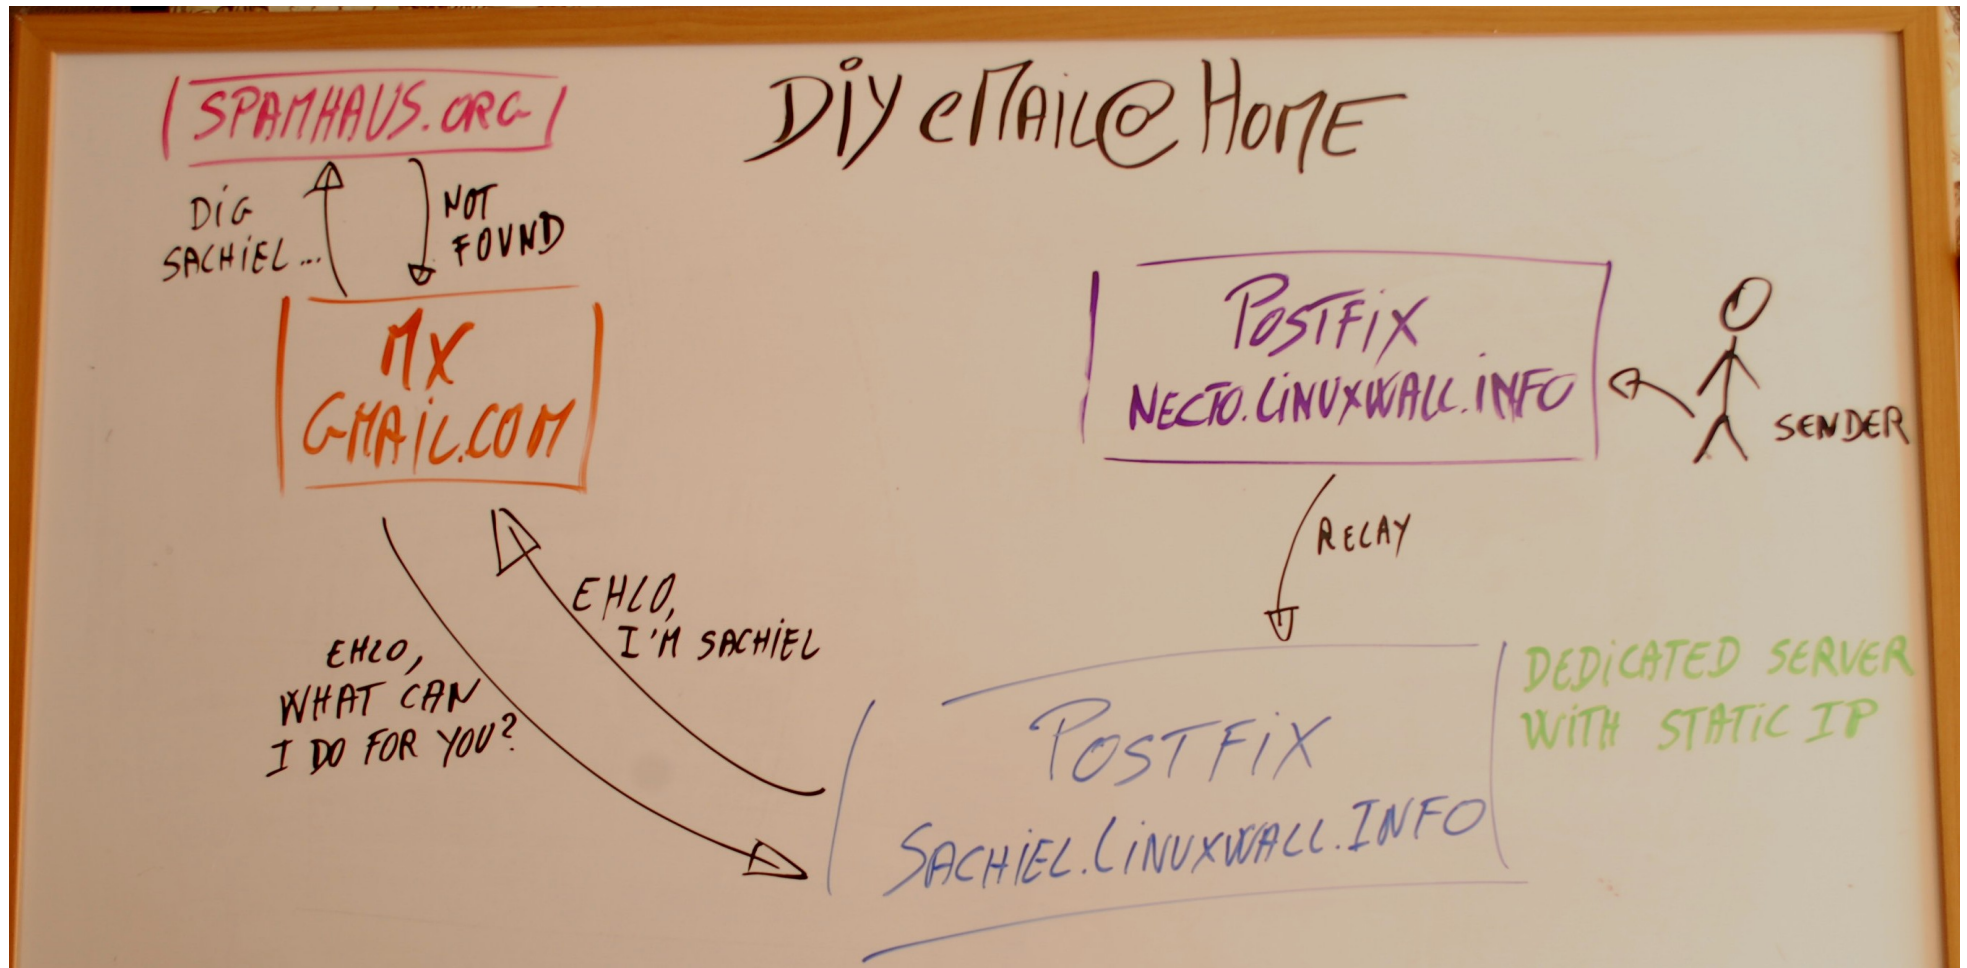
DIY eMAIL@HOME

SPAMHAUS.ORG

DIG SACHIEL...

NOT FOUND

MX GMAIL.COM

POSTFIX
NECTO.LINUXWALL.INFO

SENDER

RELAY

EHLO, I'M SACHIEL

EHLO, WHAT CAN I DO FOR YOU?

POSTFIX
SACHIEL.LINUXWALL.INFO

DEDICATED SERVER WITH STATIC IP